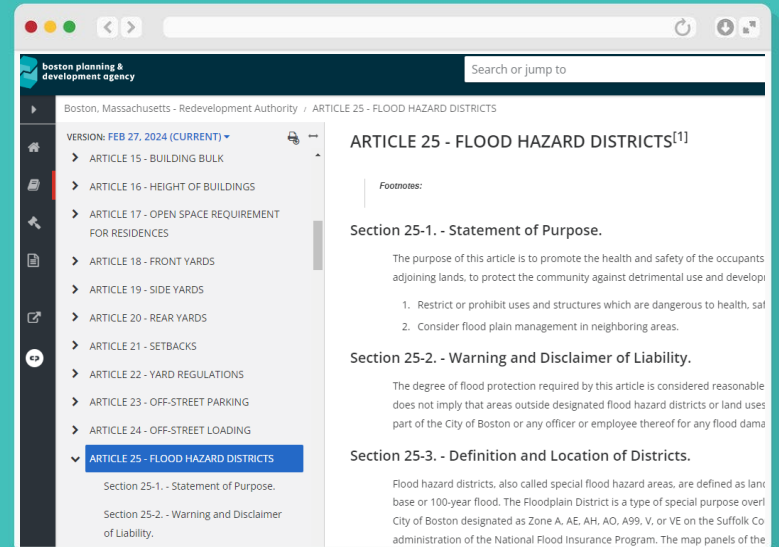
boston planning & development agency

Search or jump to

Boston, Massachusetts - Redevelopment Authority / ARTICLE 25 - FLOOD HAZARD DISTRICTS

VERSION: FEB 27, 2024 (CURRENT)

ARTICLE 15 - BUILDING BULK
ARTICLE 16 - HEIGHT OF BUILDINGS
ARTICLE 17 - OPEN SPACE REQUIREMENT FOR RESIDENCES
ARTICLE 18 - FRONT YARDS
ARTICLE 19 - SIDE YARDS
ARTICLE 20 - REAR YARDS
ARTICLE 21 - SETBACKS
ARTICLE 22 - YARD REGULATIONS
ARTICLE 23 - OFF-STREET PARKING
ARTICLE 24 - OFF-STREET LOADING
ARTICLE 25 - FLOOD HAZARD DISTRICTS
Section 25-1. - Statement of Purpose.
Section 25-2. - Warning and Disclaimer of Liability.

ARTICLE 25 - FLOOD HAZARD DISTRICTS$^{[1]}$

Footnotes:

Section 25-1. - Statement of Purpose.

The purpose of this article is to promote the health and safety of the occupants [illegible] adjoining lands, to protect the community against detrimental use and develop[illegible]

1. Restrict or prohibit uses and structures which are dangerous to health, saf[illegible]
2. Consider flood plain management in neighboring areas.

Section 25-2. - Warning and Disclaimer of Liability.

The degree of flood protection required by this article is considered reasonable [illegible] does not imply that areas outside designated flood hazard districts or land uses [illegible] part of the City of Boston or any officer or employee thereof for any flood dama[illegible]

Section 25-3. - Definition and Location of Districts.

Flood hazard districts, also called special flood hazard areas, are defined as land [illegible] base or 100-year flood. The Floodplain District is a type of special purpose overl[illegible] City of Boston designated as Zone A, AE, AH, AO, A99, V, or VE on the Suffolk Co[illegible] administration of the National Flood Insurance Program. The map panels of the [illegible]